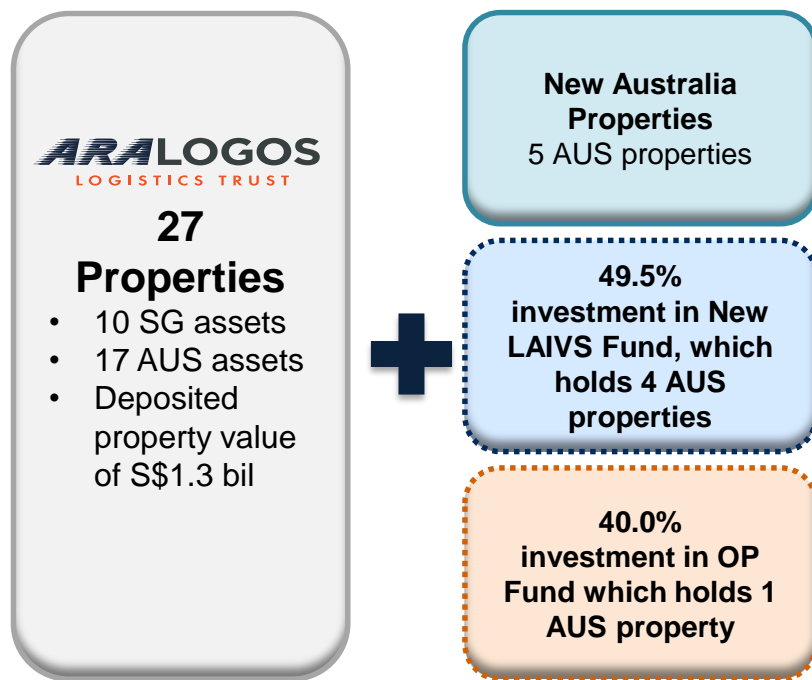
ARALOGOS
LOGISTICS TRUST

27 Properties

- 10 SG assets
- 17 AUS assets
- Deposited property value of S$1.3 bil

New Australia Properties
5 AUS properties

49.5% investment in New LAIVS Fund, which holds 4 AUS properties

40.0% investment in OP Fund which holds 1 AUS property